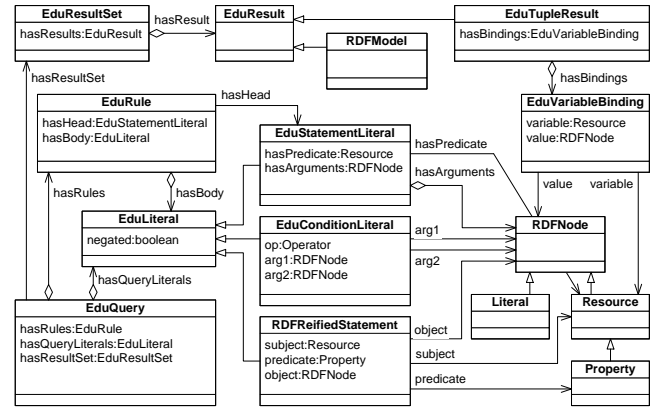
EduResultSet
hasResults:EduResult

hasResult

EduResult

EduTupleResult
hasBindings:EduVariableBinding

RDFModel

hasResultSet

hasBindings

EduRule
hasHead:EduStatementLiteral
hasBody:EduLiteral

hasHead

EduStatementLiteral
hasPredicate:Resource
hasArguments:RDFNode

hasPredicate

hasArguments

EduVariableBinding
variable:Resource
value:RDFNode

value

variable

hasRules

hasBody

EduLiteral
negated:boolean

EduConditionLiteral
op:Operator
arg1:RDFNode
arg2:RDFNode

arg1

arg2

RDFNode

hasQueryLiterals

Literal

Resource

EduQuery
hasRules:EduRule
hasQueryLiterals:EduLiteral
hasResultSet:EduResultSet

RDFReifiedStatement
subject:Resource
predicate:Property
object:RDFNode

object

subject

predicate

Property